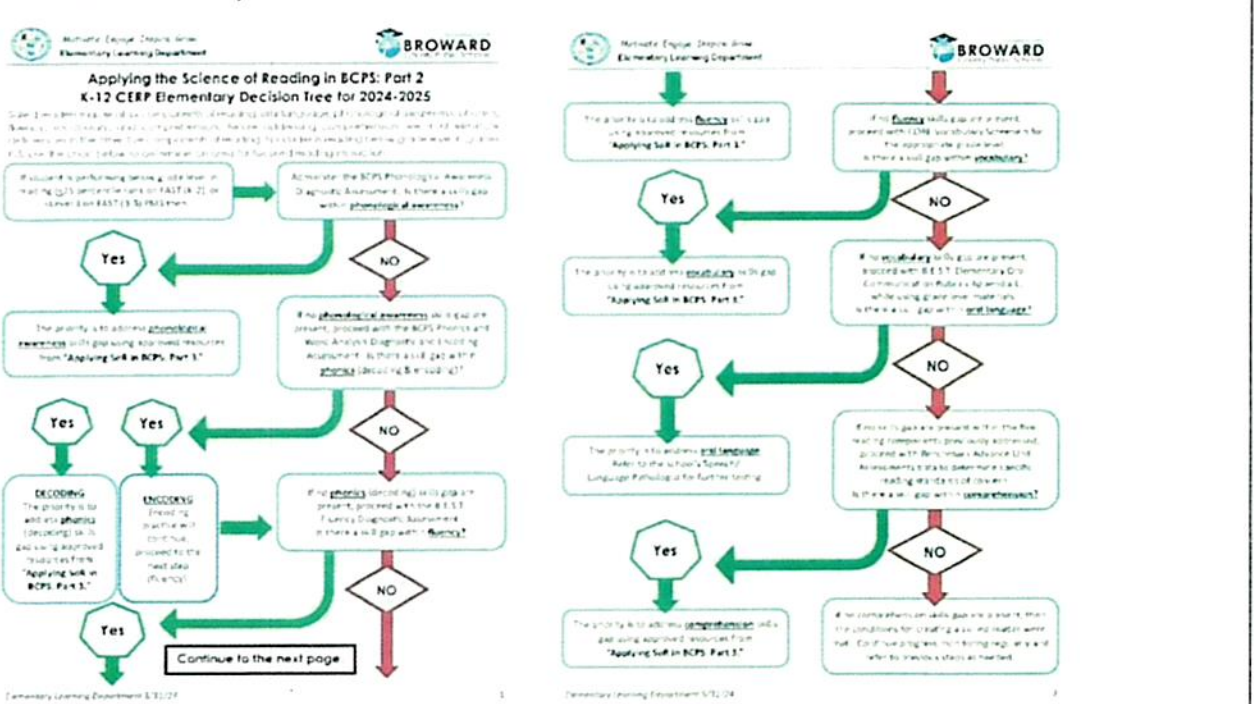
Motivate · Engage · Inspire · Grow
Elementary Learning Department

BROWARD

Applying the Science of Reading in BCPS: Part 2
K-12 CERP Elementary Decision Tree for 2024-2025

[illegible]

If student is performing below grade level in reading (≤25 percentile rank on FAST (K-2), or Level 1 on FAST (3-5) PM3 then

Administer the BCPS Phonological Awareness Diagnostic Assessment. Is there a skills gap within phonological awareness?

Yes

NO

The priority is to address phonological awareness skills gap using approved resources from "Applying Skill in BCPS: Part 3."

If no phonological awareness skills gaps are present, proceed with the BCPS Phonics and Word Analysis Diagnostic and Encoding Assessment. Is there a skill gap within phonics (decoding & encoding)?

Yes

Yes

NO

DECODING
The priority is to address phonics (decoding) skills gap using approved resources from "Applying Skill in BCPS: Part 3."

ENCODING
Encoding practice will continue, proceed to the next step (fluency).

If no phonics (decoding) skills gaps are present, proceed with the B.E.S.T. Fluency Diagnostic Assessment. Is there a skill gap within fluency?

Yes

NO

Continue to the next page

Elementary Learning Department 5/31/24

1

Motivate · Engage · Inspire · Grow
Elementary Learning Department

BROWARD

The priority is to address fluency skills gap using approved resources from "Applying Skill in BCPS: Part 3."

If no fluency skills gaps are present, proceed with CORE Vocabulary Screener for the appropriate grade level. Is there a skill gap within vocabulary?

Yes

NO

The priority is to address vocabulary skills gap using approved resources from "Applying Skill in BCPS: Part 3."

If no vocabulary skills gaps are present, proceed with B.E.S.T. Elementary Oral Communication Rubric Appendix E while using grade level materials. Is there a skill gap within oral language?

Yes

NO

The priority is to address oral language. Refer to the school's Speech/Language Pathologist for further testing.

If no skills gaps are present within the five reading components previously addressed, proceed with Benchmark Advance Unit Assessments data to determine specific reading standards of concern. Is there a skill gap within comprehension?

Yes

NO

The priority is to address comprehension skills gap using approved resources from "Applying Skill in BCPS: Part 3."

If no comprehension skills gaps are present, then the conditions for creating a skill matrix were met. Continue progress monitoring regularly and refer to previous steps as needed.

Elementary Learning Department 5/31/24

2